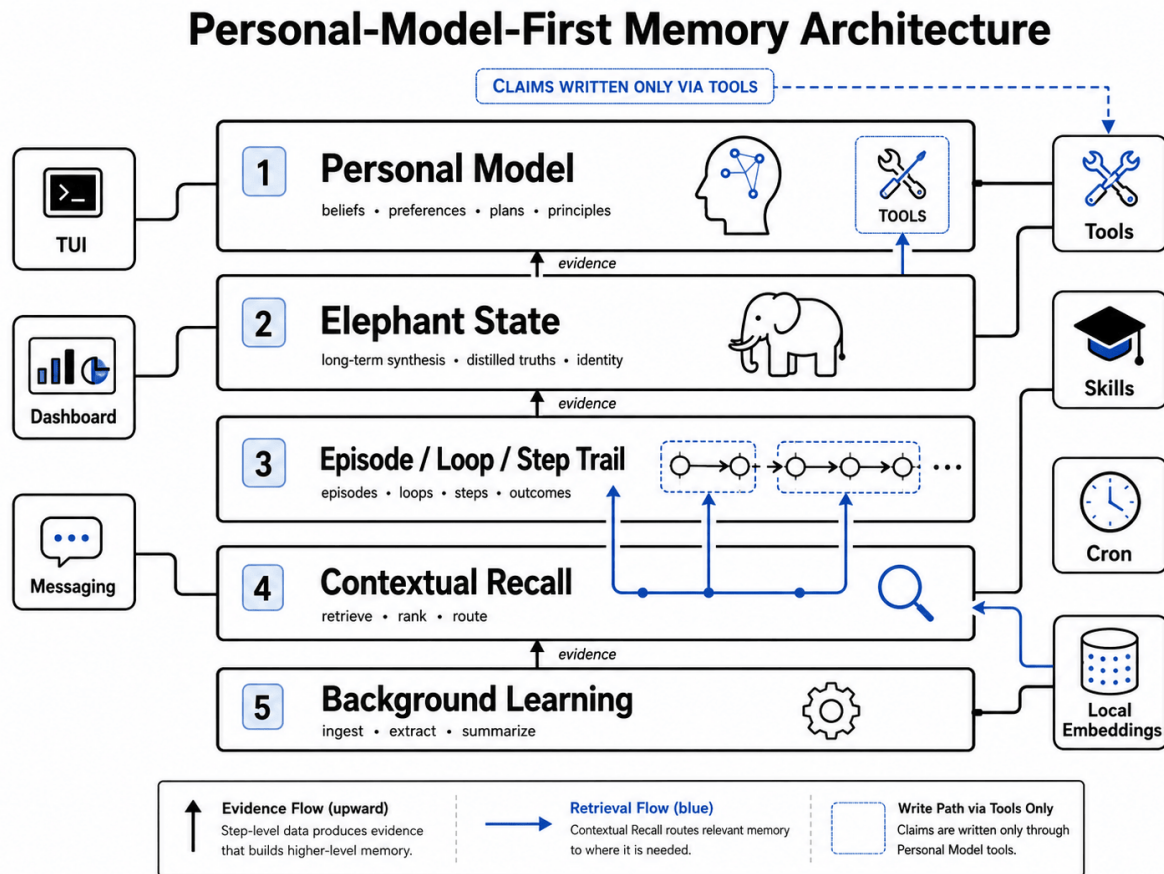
Personal-Model-First Memory Architecture

CLAIMS WRITTEN ONLY VIA TOOLS

TUI

1 Personal Model
beliefs • preferences • plans • principles

TOOLS

Tools

evidence

Dashboard

2 Elephant State
long-term synthesis • distilled truths • identity

Skills

evidence

3 Episode / Loop / Step Trail
episodes • loops • steps • outcomes

Cron

Messaging

4 Contextual Recall
retrieve • rank • route

evidence

5 Background Learning
ingest • extract • summarize

Local Embeddings

Evidence Flow (upward)
Step-level data produces evidence that builds higher-level memory.

Retrieval Flow (blue)
Contextual Recall routes relevant memory to where it is needed.

Write Path via Tools Only
Claims are written only through Personal Model tools.